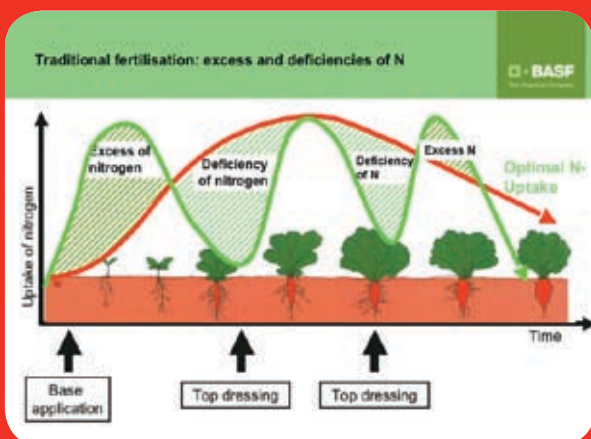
Traditional fertilisation: excess and deficiencies of N

BASF
The Chemical Company

Uptake of nitrogen

Excess of nitrogen

Deficiency of nitrogen

Deficiency of N

Excess N

Optimal N-Uptake

Time

Base application

Top dressing

Top dressing